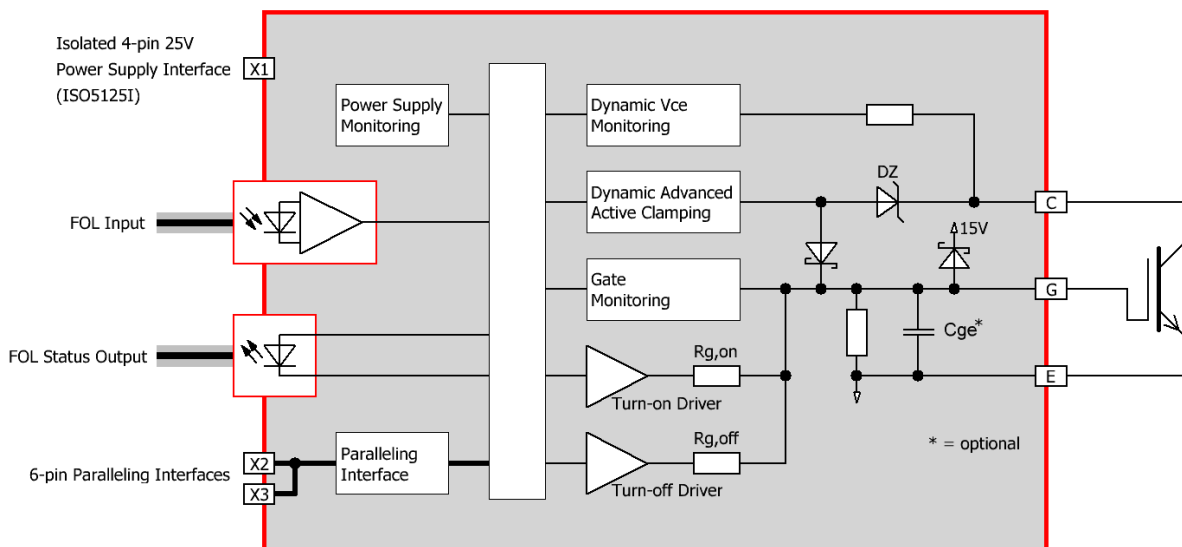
Isolated 4-pin 25V Power Supply Interface (ISO5125I)

X1

Power Supply Monitoring

Dynamic Vce Monitoring

Dynamic Advanced Active Clamping

DZ

C

15V

FOL Input

Gate Monitoring

G

Cge*

FOL Status Output

Rg,on

Turn-on Driver

E

* = optional

6-pin Paralleling Interfaces

X2

X3

Paralleling Interface

Rg,off

Turn-off Driver